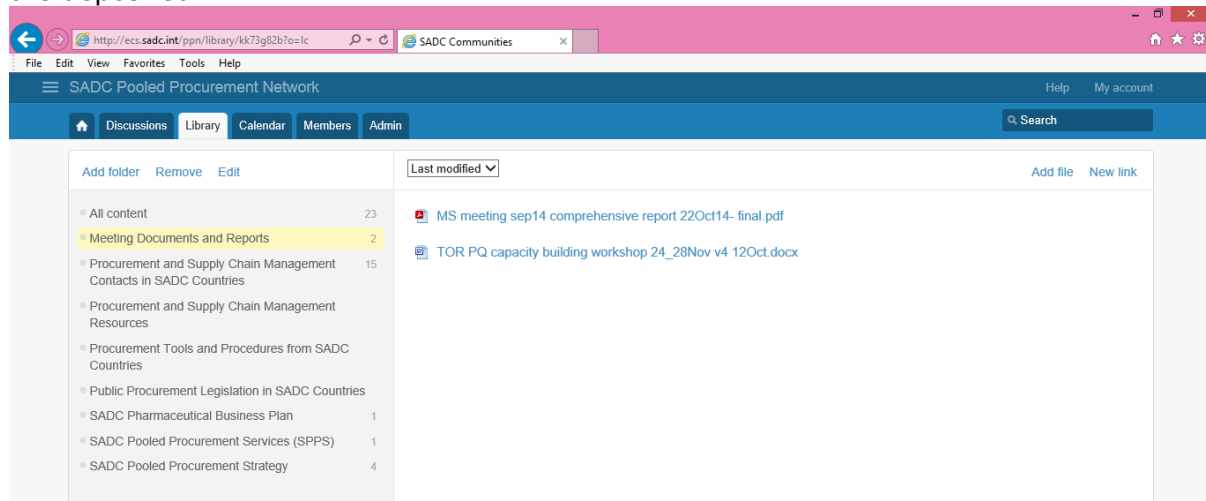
http://ecs.sadc.int/ppn/library/kk73g82b?o=lc

SADC Communities

File Edit View Favorites Tools Help

SADC Pooled Procurement Network

Help My account

Discussions Library Calendar Members Admin

Search

Add folder Remove Edit

Last modified

Add file New link

All content 23
Meeting Documents and Reports 2
Procurement and Supply Chain Management Contacts in SADC Countries 15
Procurement and Supply Chain Management Resources
Procurement Tools and Procedures from SADC Countries
Public Procurement Legislation in SADC Countries
SADC Pharmaceutical Business Plan 1
SADC Pooled Procurement Services (SPPS) 1
SADC Pooled Procurement Strategy 4

MS meeting sep14 comprehensive report 22Oct14- final.pdf

TOR PQ capacity building workshop 24_28Nov v4 12Oct.docx